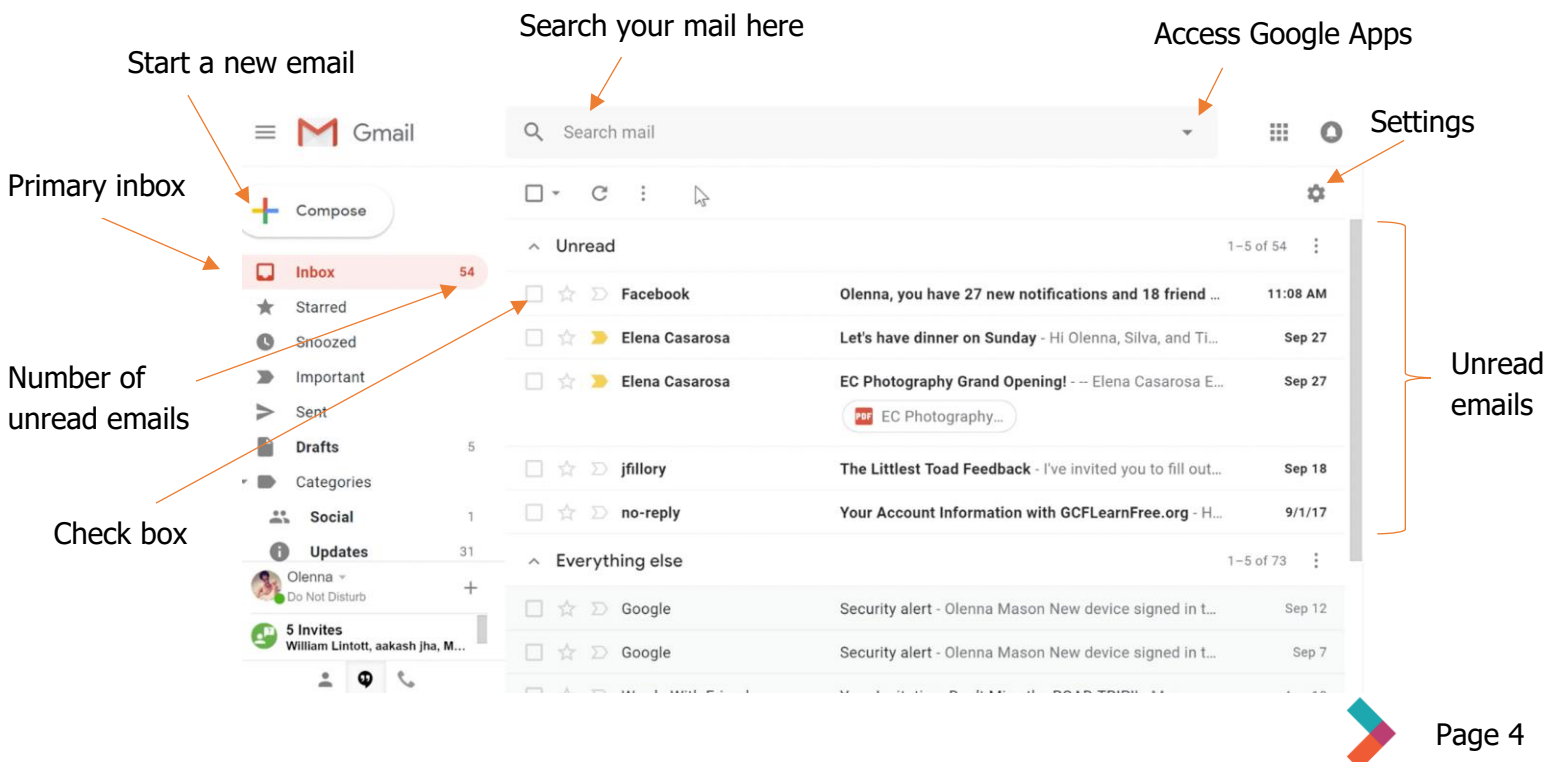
Search your mail here

Access Google Apps

Start a new email

Gmail

Search mail

Settings

Primary inbox

Compose

Unread 1–5 of 54

Inbox 54

Starred

Snoozed

Important

Sent

Drafts 5

Categories

Social 1

Updates 31

Olenna
Do Not Disturb

5 Invites
William Lintott, aakash jha, M...

Number of unread emails

Check box

| | | |
|---|---|---|
| Facebook | Olenna, you have 27 new notifications and 18 friend ... | 11:08 AM |
| Elena Casarosa | Let's have dinner on Sunday - Hi Olenna, Silva, and Ti... | Sep 27 |
| Elena Casarosa | EC Photography Grand Opening! - -- Elena Casarosa E... EC Photography... | Sep 27 |
| jfillory | The Littlest Toad Feedback - I've invited you to fill out... | Sep 18 |
| no-reply | Your Account Information with GCFLearnFree.org - H... | 9/1/17 |

Unread emails

Everything else 1–5 of 73

| | | |
|---|---|---|
| Google | Security alert - Olenna Mason New device signed in t... | Sep 12 |
| Google | Security alert - Olenna Mason New device signed in t... | Sep 7 |

Page 4